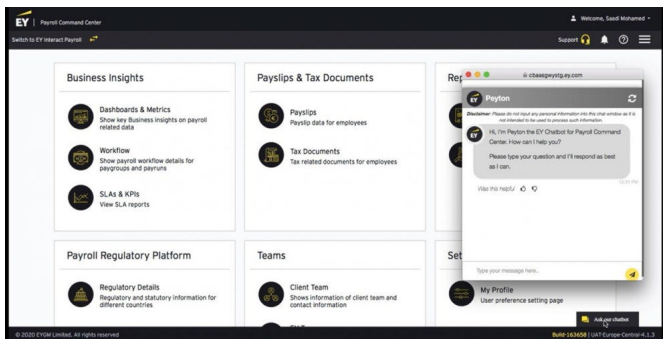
EY | Payroll Command Center

Welcome, Saadi Mohamed

Switch to EY Interact Payroll

Support

Business Insights

Dashboards & Metrics
Show key Business insights on payroll related data

Workflow
Show payroll workflow details for paygroups and payruns

SLAs & KPIs
View SLA reports

Payslips & Tax Documents

Payslips
Payslip data for employees

Tax Documents
Tax related documents for employees

Rep

ctaasgwystg.ey.com

Peyton

Disclaimer: Please do not input any personal information into this chat window as it is not intended to be used to process such information.

Hi, I'm Peyton the EY Chatbot for Payroll Command Center. How can I help you?

Please type your question and I'll respond as best as I can.

Was this helpful

Type your message here..

Payroll Regulatory Platform

Regulatory Details
Regulatory and statutory information for different countries

Teams

Client Team
Shows information of client team and contact information

Set

My Profile
User preference setting page

Ask our chatbot

© 2020 EYGM Limited. All rights reserved

Build-163658 | UAT-Europe-Central-4.1.3